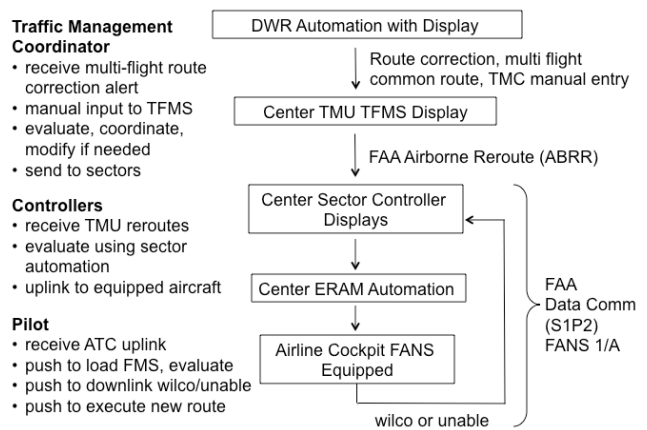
Traffic Management Coordinator
• receive multi-flight route correction alert
• manual input to TFMS
• evaluate, coordinate, modify if needed
• send to sectors

Controllers
• receive TMU reroutes
• evaluate using sector automation
• uplink to equipped aircraft

Pilot
• receive ATC uplink
• push to load FMS, evaluate
• push to downlink wilco/unable
• push to execute new route

DWR Automation with Display

Route correction, multi flight common route, TMC manual entry

Center TMU TFMS Display

FAA Airborne Reroute (ABRR)

Center Sector Controller Displays

Center ERAM Automation

Airline Cockpit FANS Equipped

wilco or unable

FAA Data Comm (S1P2) FANS 1/A